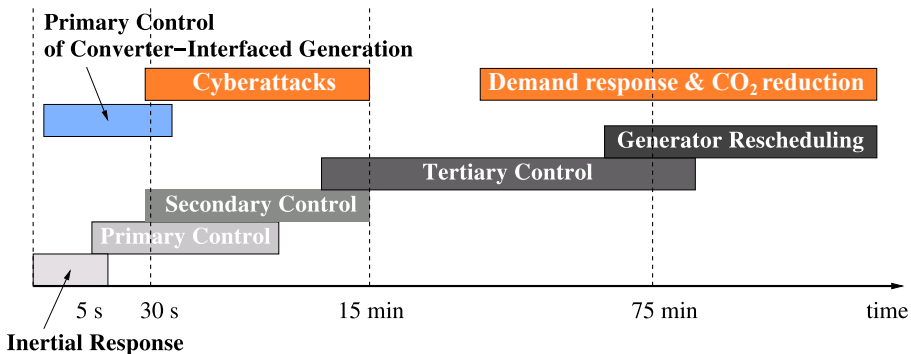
Primary Control of Converter−Interfaced Generation

Cyberattacks

Demand response & $CO_2$ reduction

Generator Rescheduling

Tertiary Control

Secondary Control

Primary Control

5 s

30 s

15 min

75 min

time

Inertial Response